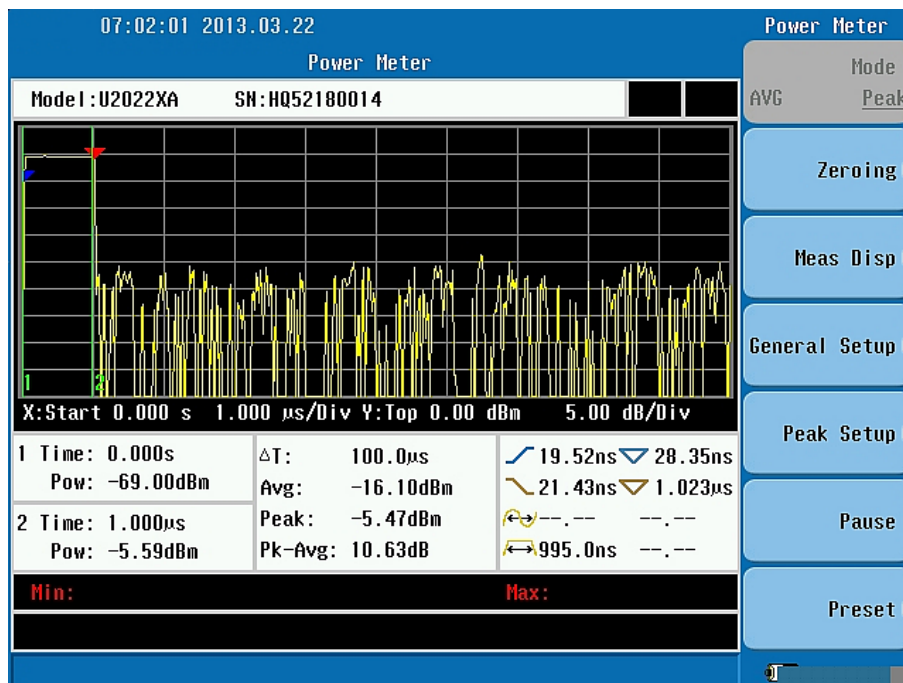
07:02:01 2013.03.22

Power Meter

Model:U2022XA SN:HQ52180014

1 2

X:Start 0.000 s 1.000 µs/Div Y:Top 0.00 dBm 5.00 dB/Div

1 Time: 0.000s
Pow: -69.00dBm

2 Time: 1.000µs
Pow: -5.59dBm

ΔT: 100.0µs
Avg: -16.10dBm
Peak: -5.47dBm
Pk-Avg: 10.63dB

19.52ns 28.35ns
21.43ns 1.023µs
--.-- --.--
995.0ns --.--

Min:

Max:

Power Meter

Mode
AVG Peak

Zeroing

Meas Disp

General Setup

Peak Setup

Pause

Preset